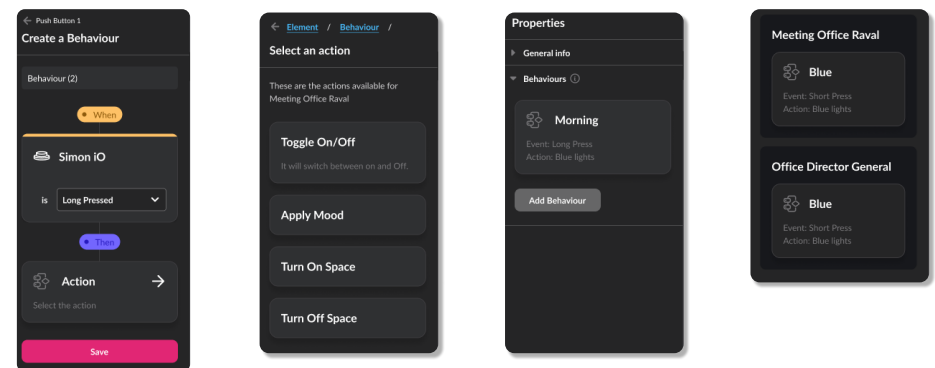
Push Button 1
Create a Behaviour

Behaviour (2)

When

Simon iO

is Long Pressed

Then

Action

Select the action

Save

Element / Behaviour /
Select an action

These are the actions available for Meeting Office Raval

Toggle On/Off
It will switch between on and Off.

Apply Mood

Turn On Space

Turn Off Space

Properties

General info

Behaviours

Morning
Event: Long Press
Action: Blue lights

Add Behaviour

Meeting Office Raval

Blue
Event: Short Press
Action: Blue lights

Office Director General

Blue
Event: Short Press
Action: Blue lights